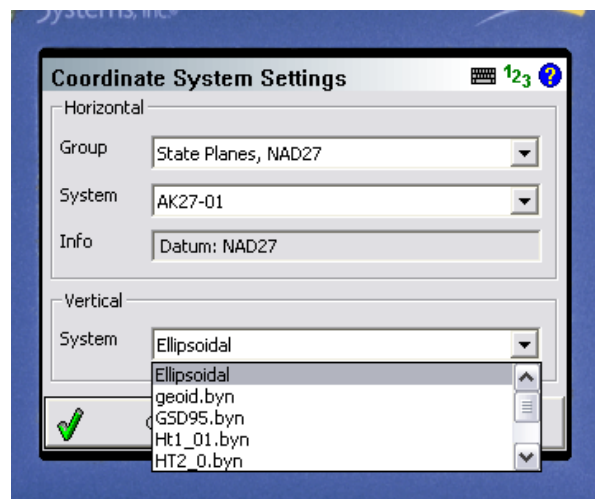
Systems, Inc.

Coordinate System Settings

$1_2{}_3$ ?

Horizontal

Group State Planes, NAD27

System AK27-01

Info Datum: NAD27

Vertical

System Ellipsoidal

Ellipsoidal
geoid.byn
GSD95.byn
Ht1_01.byn
HT2_0.byn